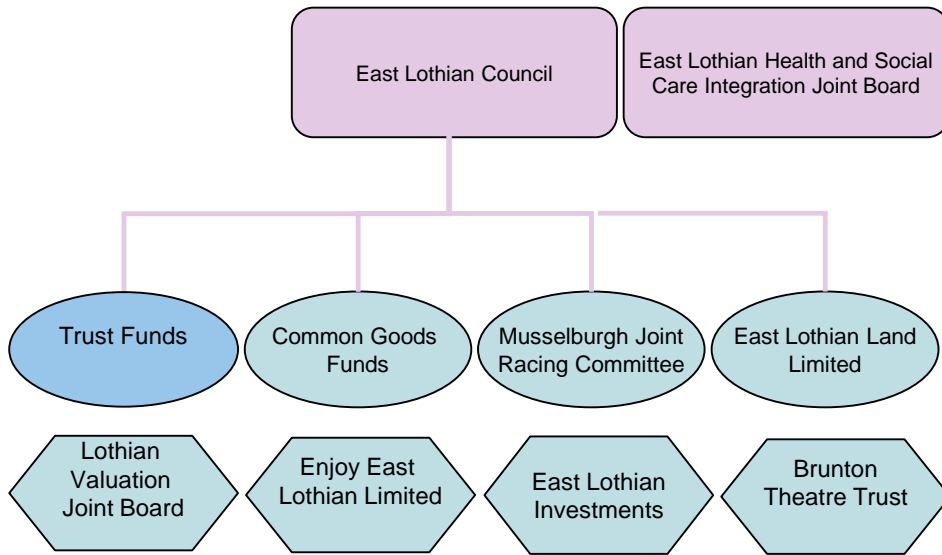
East Lothian Council

East Lothian Health and Social Care Integration Joint Board

Trust Funds

Common Goods Funds

Musselburgh Joint Racing Committee

East Lothian Land Limited

Lothian Valuation Joint Board

Enjoy East Lothian Limited

East Lothian Investments

Brunton Theatre Trust